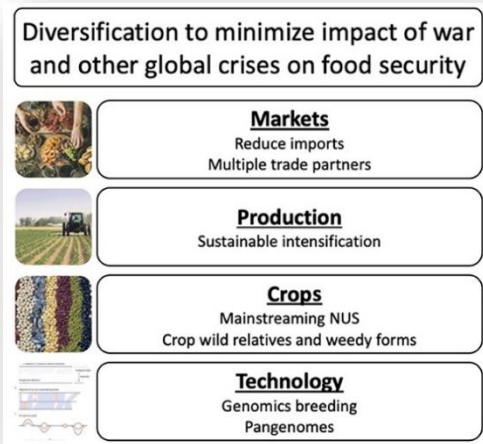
Diversification to minimize impact of war and other global crises on food security

Markets
Reduce imports
Multiple trade partners

Production
Sustainable intensification

Crops
Mainstreaming NUS
Crop wild relatives and weedy forms

Technology
Genomics breeding
Pangenomes